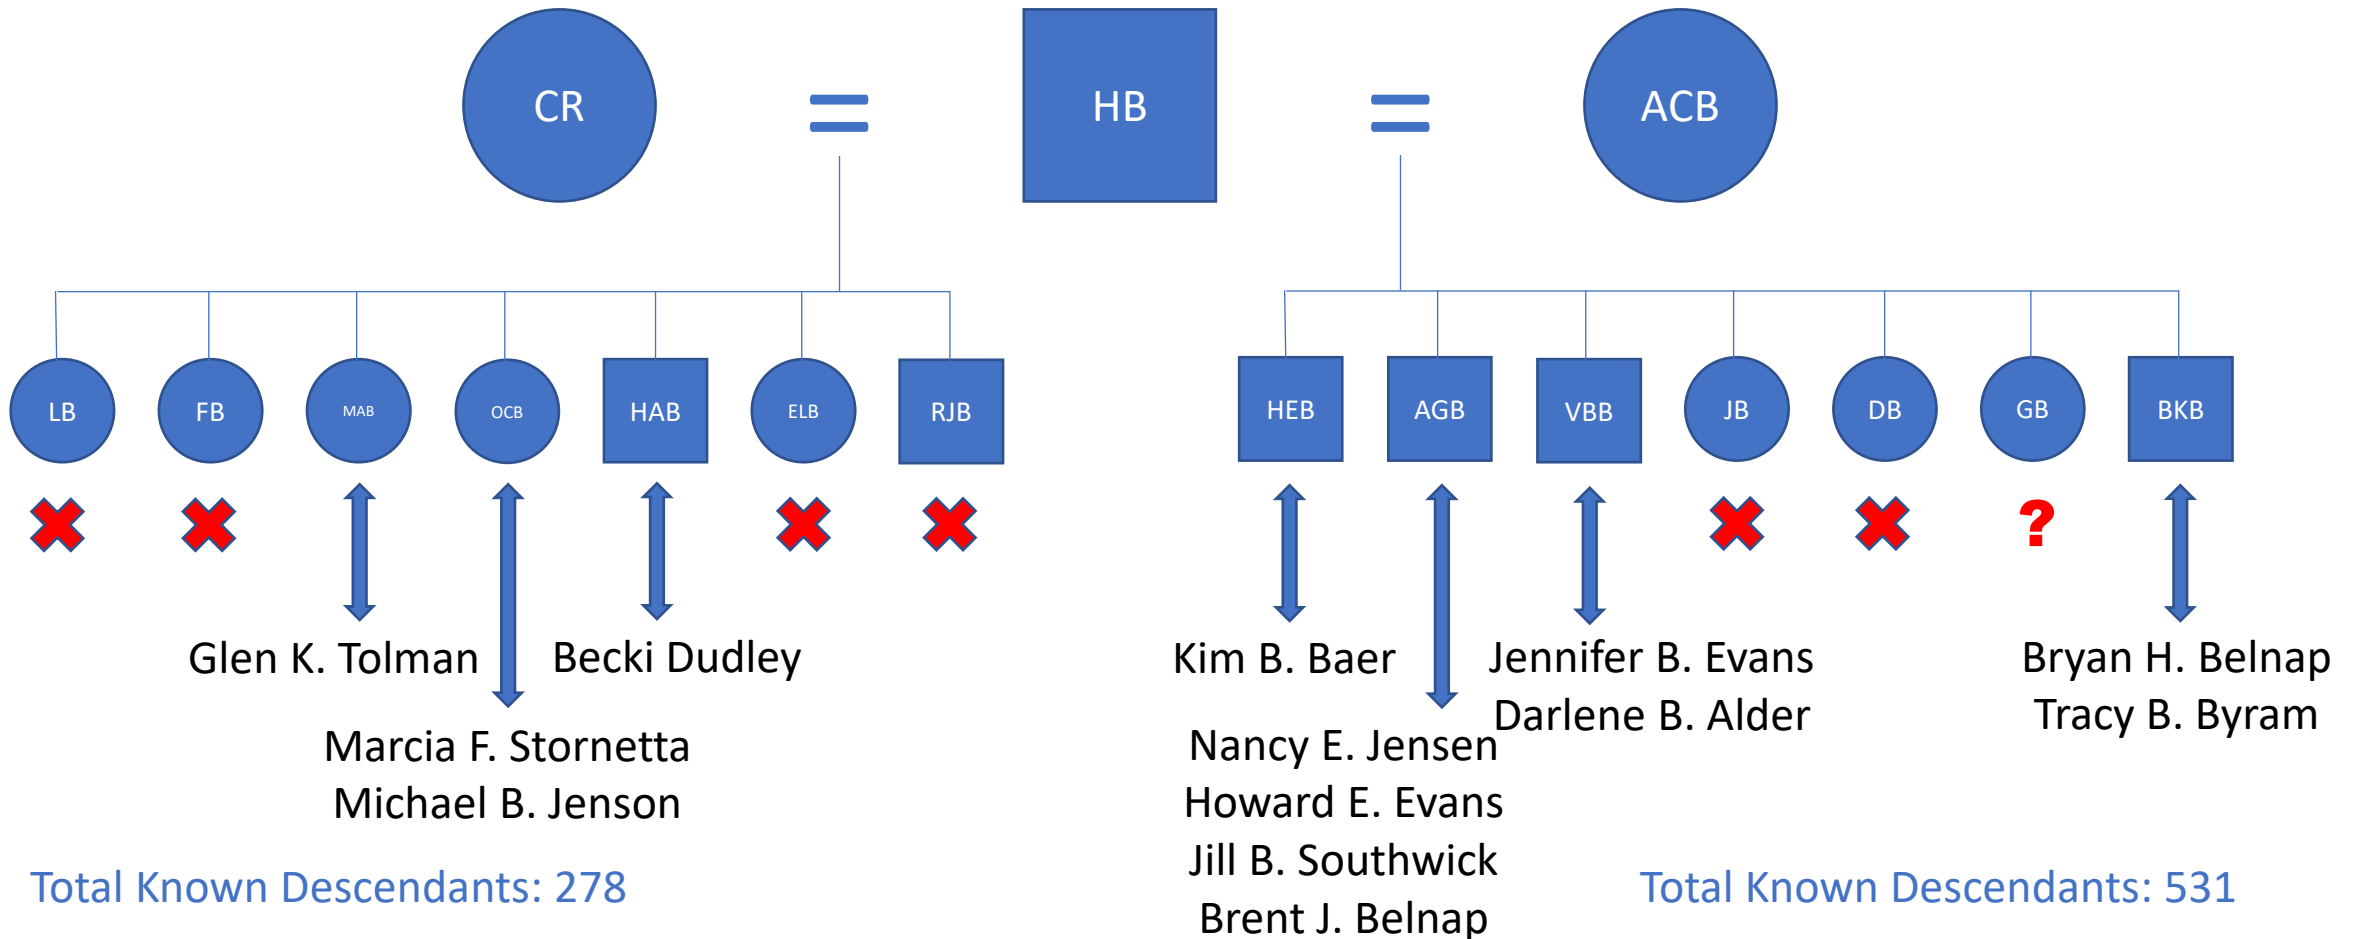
CR

HB

ACB

LB FB MAB OCB HAB ELB RJB

HEB AGB VBB JB DB GB BKB

?

Glen K. Tolman

Becki Dudley

Marcia F. Stornetta
Michael B. Jenson

Kim B. Baer

Jennifer B. Evans
Darlene B. Alder

Bryan H. Belnap
Tracy B. Byram

Nancy E. Jensen
Howard E. Evans
Jill B. Southwick
Brent J. Belnap

Total Known Descendants: 278

Total Known Descendants: 531